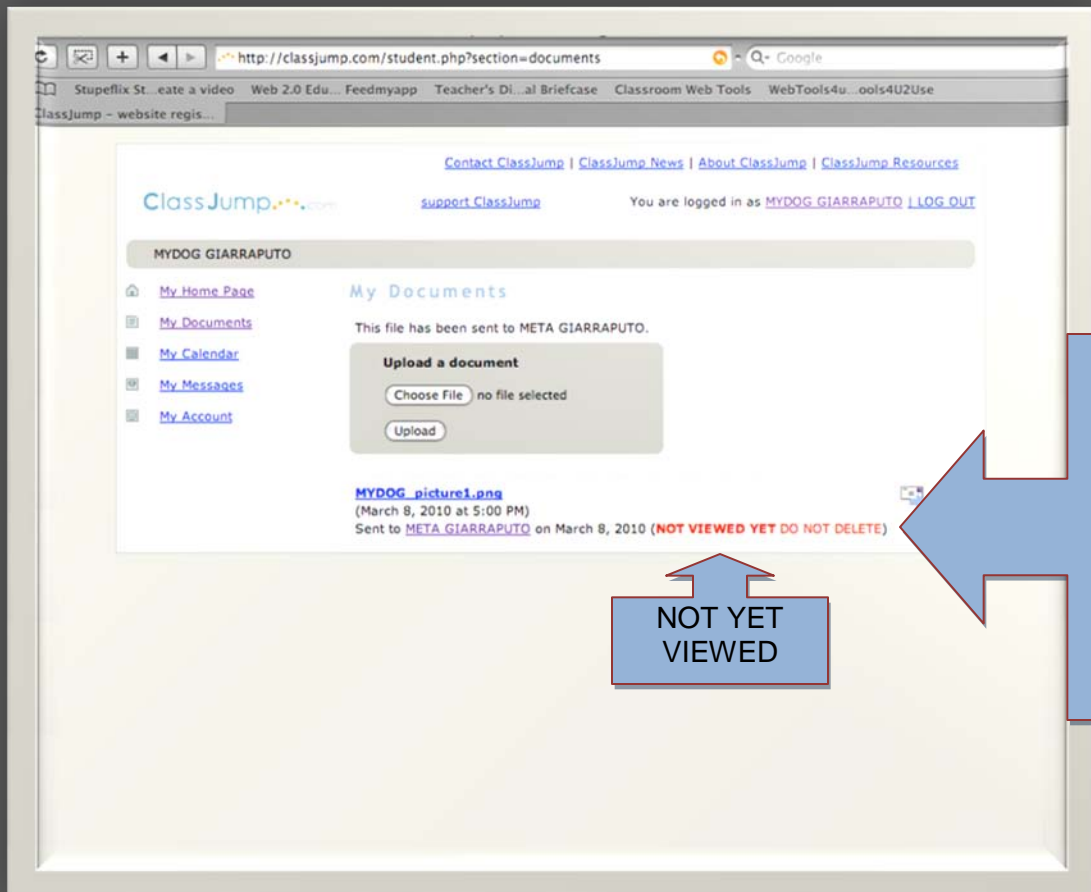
http://classjump.com/student.php?section=documents

Google

Stupeflix St...eate a video Web 2.0 Edu... Feedmyapp Teacher's Di...al Briefcase Classroom Web Tools WebTools4u...ools4U2Use

ClassJump - website regis...

Contact ClassJump | ClassJump News | About ClassJump | ClassJump Resources

ClassJump.com

support ClassJump

You are logged in as MYDOG GIARRAPUTO | LOG OUT

MYDOG GIARRAPUTO

My Home Page

My Documents

My Calendar

My Messages

My Account

My Documents

This file has been sent to META GIARRAPUTO.

Upload a document

Choose File no file selected

Upload

MYDOG_picture1.png
(March 8, 2010 at 5:00 PM)
Sent to META GIARRAPUTO on March 8, 2010 (NOT VIEWED YET DO NOT DELETE)

NOT YET VIEWED